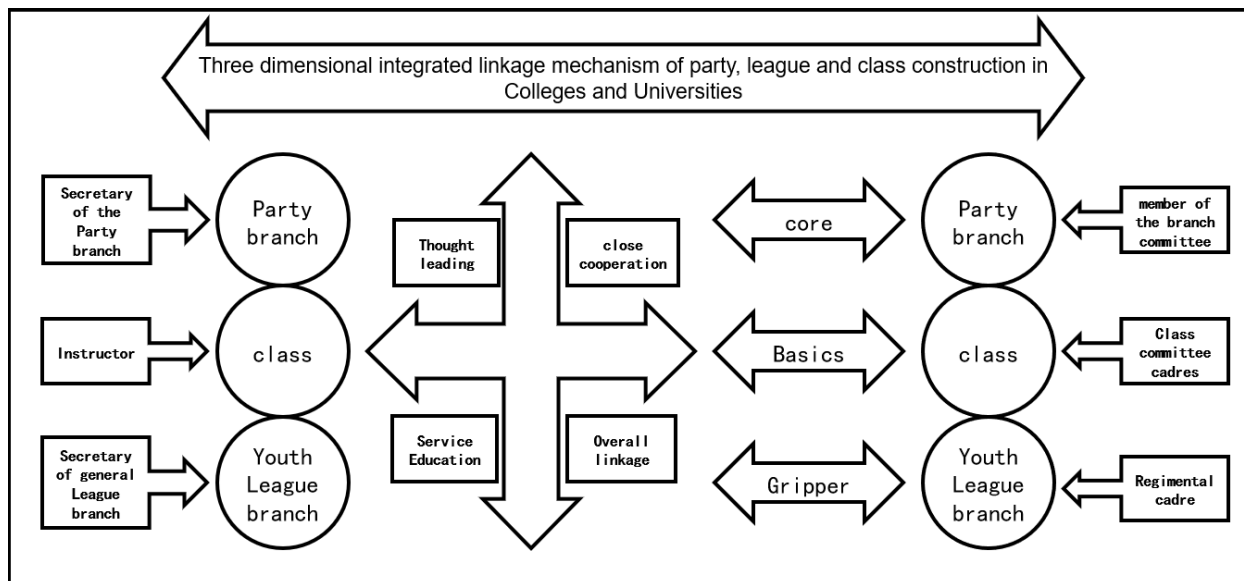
Three dimensional integrated linkage mechanism of party, league and class construction in Colleges and Universities

Secretary of the Party branch

Party branch

Instructor

class

Secretary of general League branch

Youth League branch

Thought leading

close cooperation

Service Education

Overall linkage

core

Basics

Gripper

Party branch

class

Youth League branch

member of the branch committee

Class committee cadres

Regimental cadre